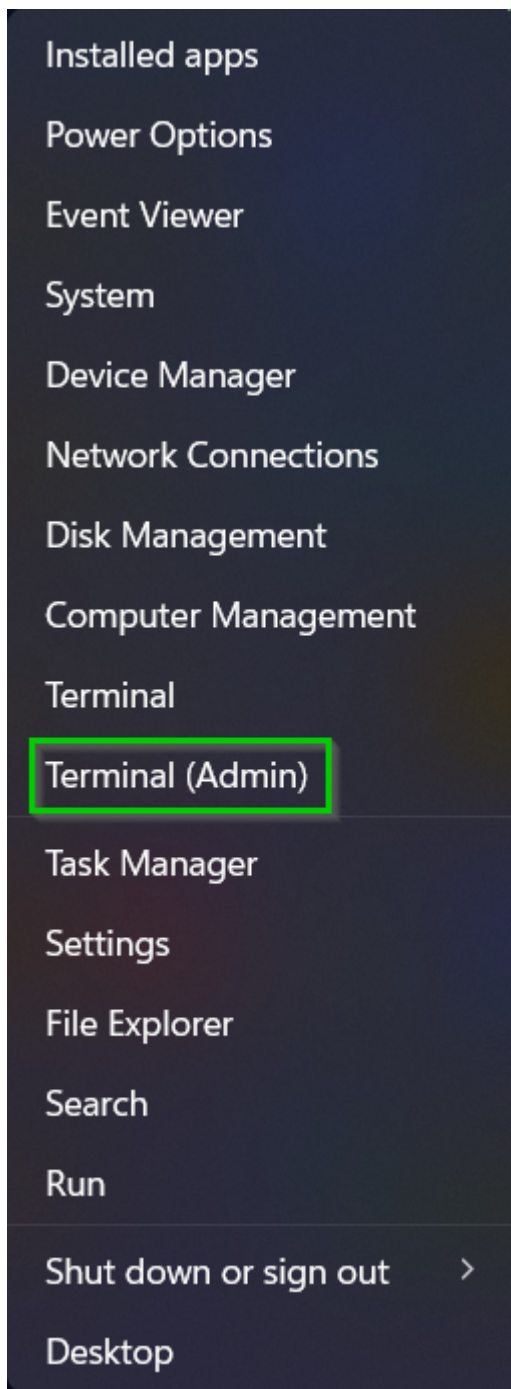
Installed apps

Power Options

Event Viewer

System

Device Manager

Network Connections

Disk Management

Computer Management

Terminal

Terminal (Admin)

Task Manager

Settings

File Explorer

Search

Run

Shut down or sign out >

Desktop